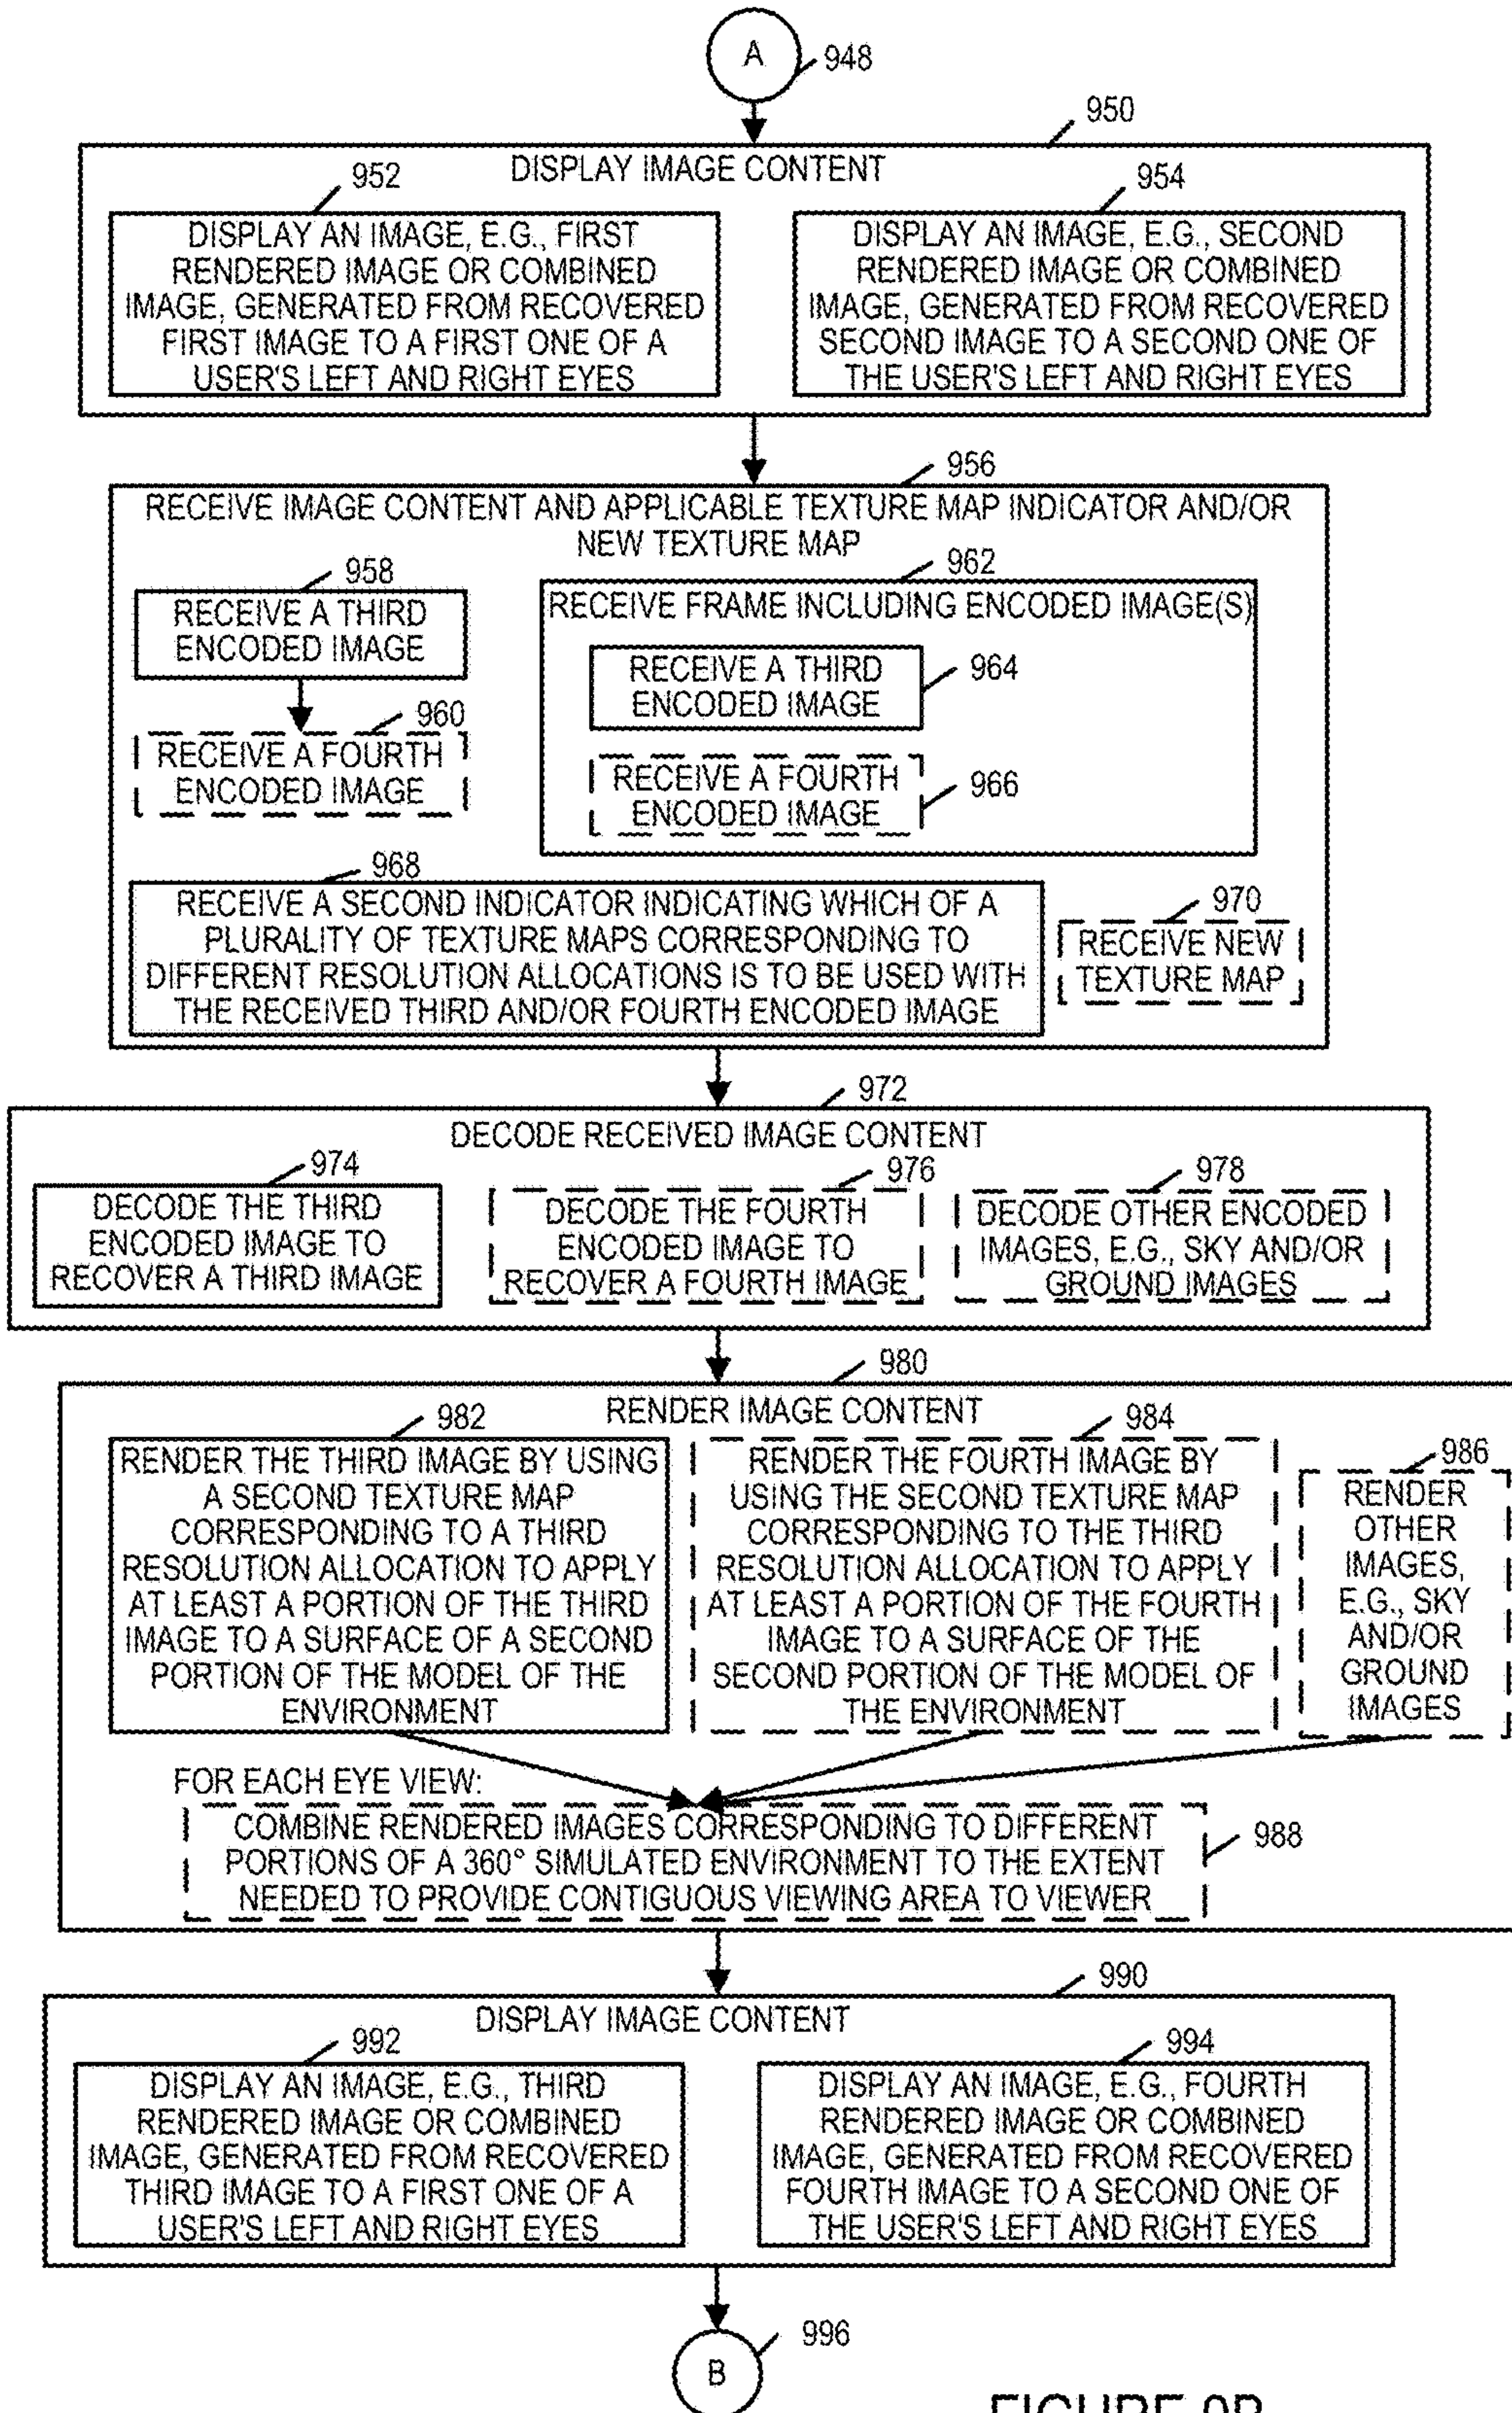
A 948

950

DISPLAY IMAGE CONTENT

952

DISPLAY AN IMAGE, E.G., FIRST RENDERED IMAGE OR COMBINED IMAGE, GENERATED FROM RECOVERED FIRST IMAGE TO A FIRST ONE OF A USER'S LEFT AND RIGHT EYES

954

DISPLAY AN IMAGE, E.G., SECOND RENDERED IMAGE OR COMBINED IMAGE, GENERATED FROM RECOVERED SECOND IMAGE TO A SECOND ONE OF THE USER'S LEFT AND RIGHT EYES

956

RECEIVE IMAGE CONTENT AND APPLICABLE TEXTURE MAP INDICATOR AND/OR NEW TEXTURE MAP

958

RECEIVE A THIRD ENCODED IMAGE

960

RECEIVE A FOURTH ENCODED IMAGE

962

RECEIVE FRAME INCLUDING ENCODED IMAGE(S)

RECEIVE A THIRD ENCODED IMAGE 964

RECEIVE A FOURTH ENCODED IMAGE 966

968

RECEIVE A SECOND INDICATOR INDICATING WHICH OF A PLURALITY OF TEXTURE MAPS CORRESPONDING TO DIFFERENT RESOLUTION ALLOCATIONS IS TO BE USED WITH THE RECEIVED THIRD AND/OR FOURTH ENCODED IMAGE

970

RECEIVE NEW TEXTURE MAP

972

DECODE RECEIVED IMAGE CONTENT

974

DECODE THE THIRD ENCODED IMAGE TO RECOVER A THIRD IMAGE

976

DECODE THE FOURTH ENCODED IMAGE TO RECOVER A FOURTH IMAGE

978

DECODE OTHER ENCODED IMAGES, E.G., SKY AND/OR GROUND IMAGES

980

RENDER IMAGE CONTENT

982

RENDER THE THIRD IMAGE BY USING A SECOND TEXTURE MAP CORRESPONDING TO A THIRD RESOLUTION ALLOCATION TO APPLY AT LEAST A PORTION OF THE THIRD IMAGE TO A SURFACE OF A SECOND PORTION OF THE MODEL OF THE ENVIRONMENT

984

RENDER THE FOURTH IMAGE BY USING THE SECOND TEXTURE MAP CORRESPONDING TO THE THIRD RESOLUTION ALLOCATION TO APPLY AT LEAST A PORTION OF THE FOURTH IMAGE TO A SURFACE OF THE SECOND PORTION OF THE MODEL OF THE ENVIRONMENT

986

RENDER OTHER IMAGES, E.G., SKY AND/OR GROUND IMAGES

FOR EACH EYE VIEW:

COMBINE RENDERED IMAGES CORRESPONDING TO DIFFERENT PORTIONS OF A 360° SIMULATED ENVIRONMENT TO THE EXTENT NEEDED TO PROVIDE CONTIGUOUS VIEWING AREA TO VIEWER

988

990

DISPLAY IMAGE CONTENT

992

DISPLAY AN IMAGE, E.G., THIRD RENDERED IMAGE OR COMBINED IMAGE, GENERATED FROM RECOVERED THIRD IMAGE TO A FIRST ONE OF A USER'S LEFT AND RIGHT EYES

994

DISPLAY AN IMAGE, E.G., FOURTH RENDERED IMAGE OR COMBINED IMAGE, GENERATED FROM RECOVERED FOURTH IMAGE TO A SECOND ONE OF THE USER'S LEFT AND RIGHT EYES

996

B

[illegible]